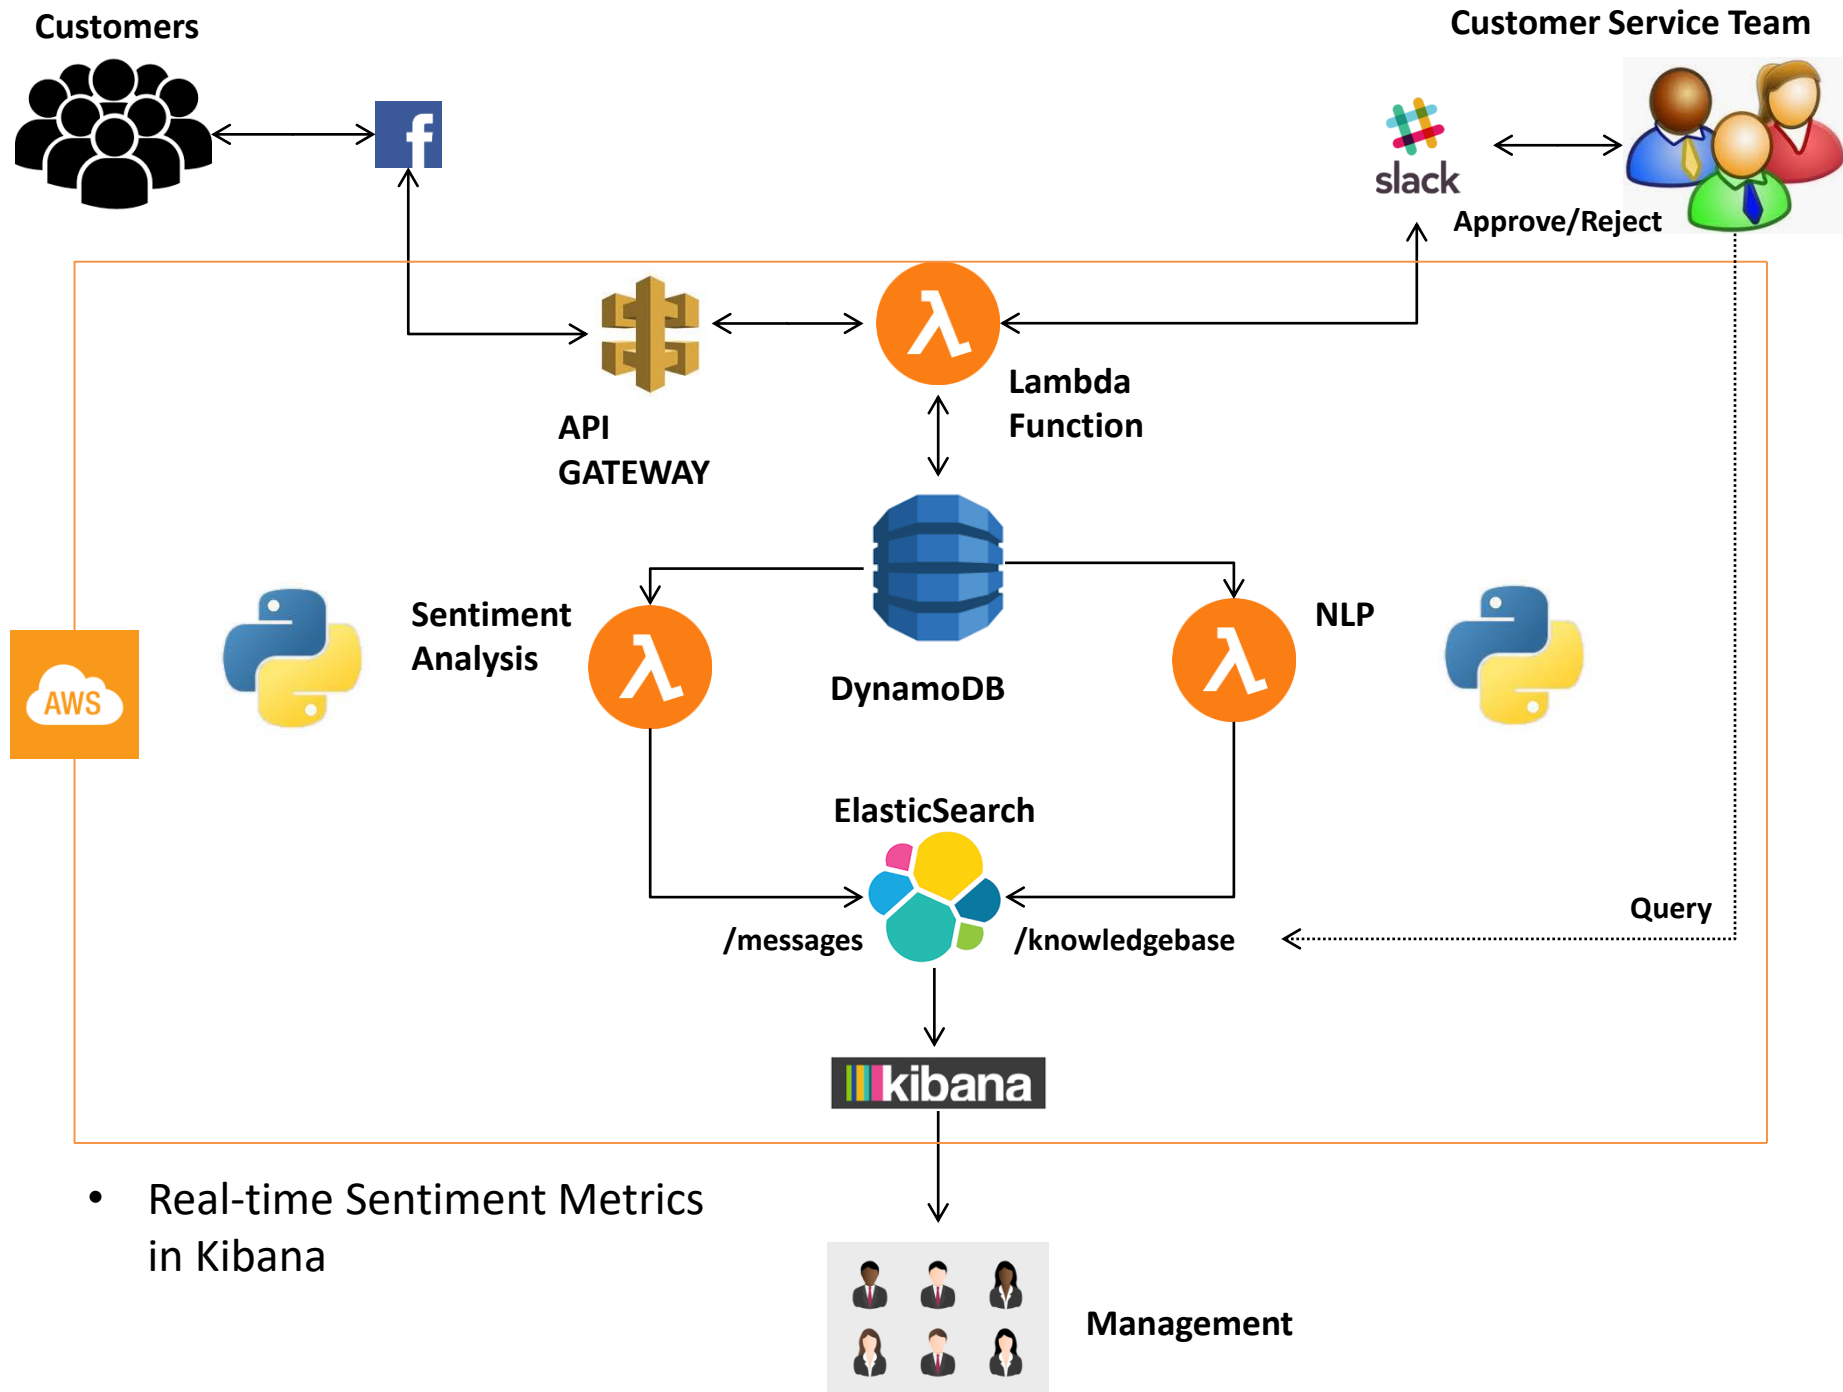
Customers

Customer Service Team

slack

Approve/Reject

API GATEWAY

Lambda Function

AWS

Sentiment Analysis

DynamoDB

NLP

ElasticSearch

/messages

/knowledgebase

Query

kibana

• Real-time Sentiment Metrics in Kibana

Management